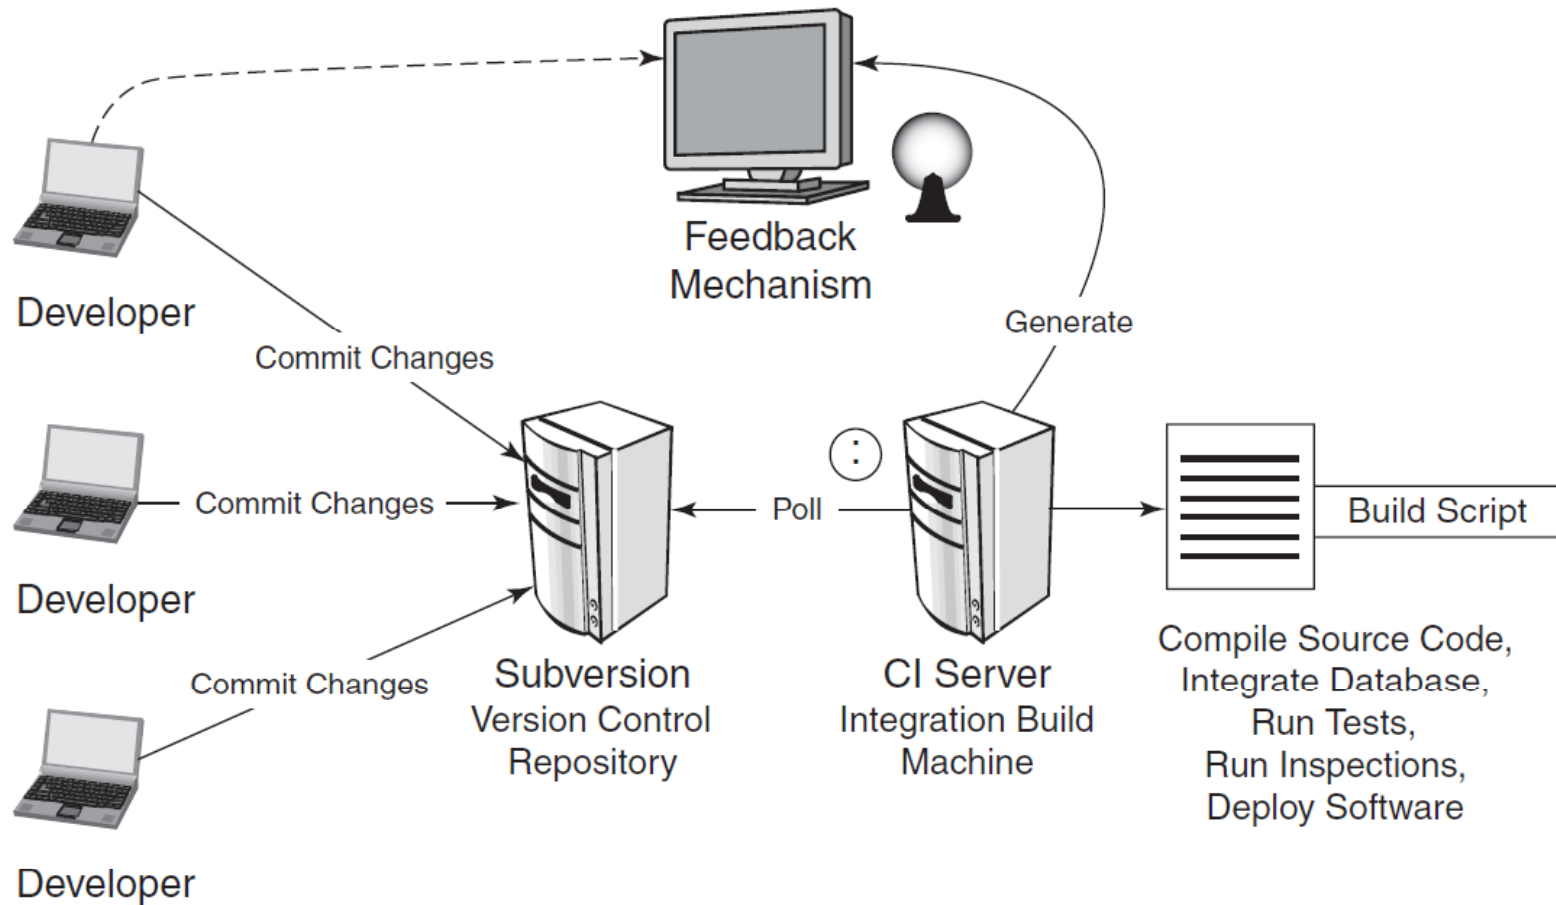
Feedback Mechanism

Developer

Commit Changes

Generate

Developer

Commit Changes

Poll

Build Script

Commit Changes

Subversion
Version Control
Repository

CI Server
Integration Build
Machine

Compile Source Code,
Integrate Database,
Run Tests,
Run Inspections,
Deploy Software

Developer